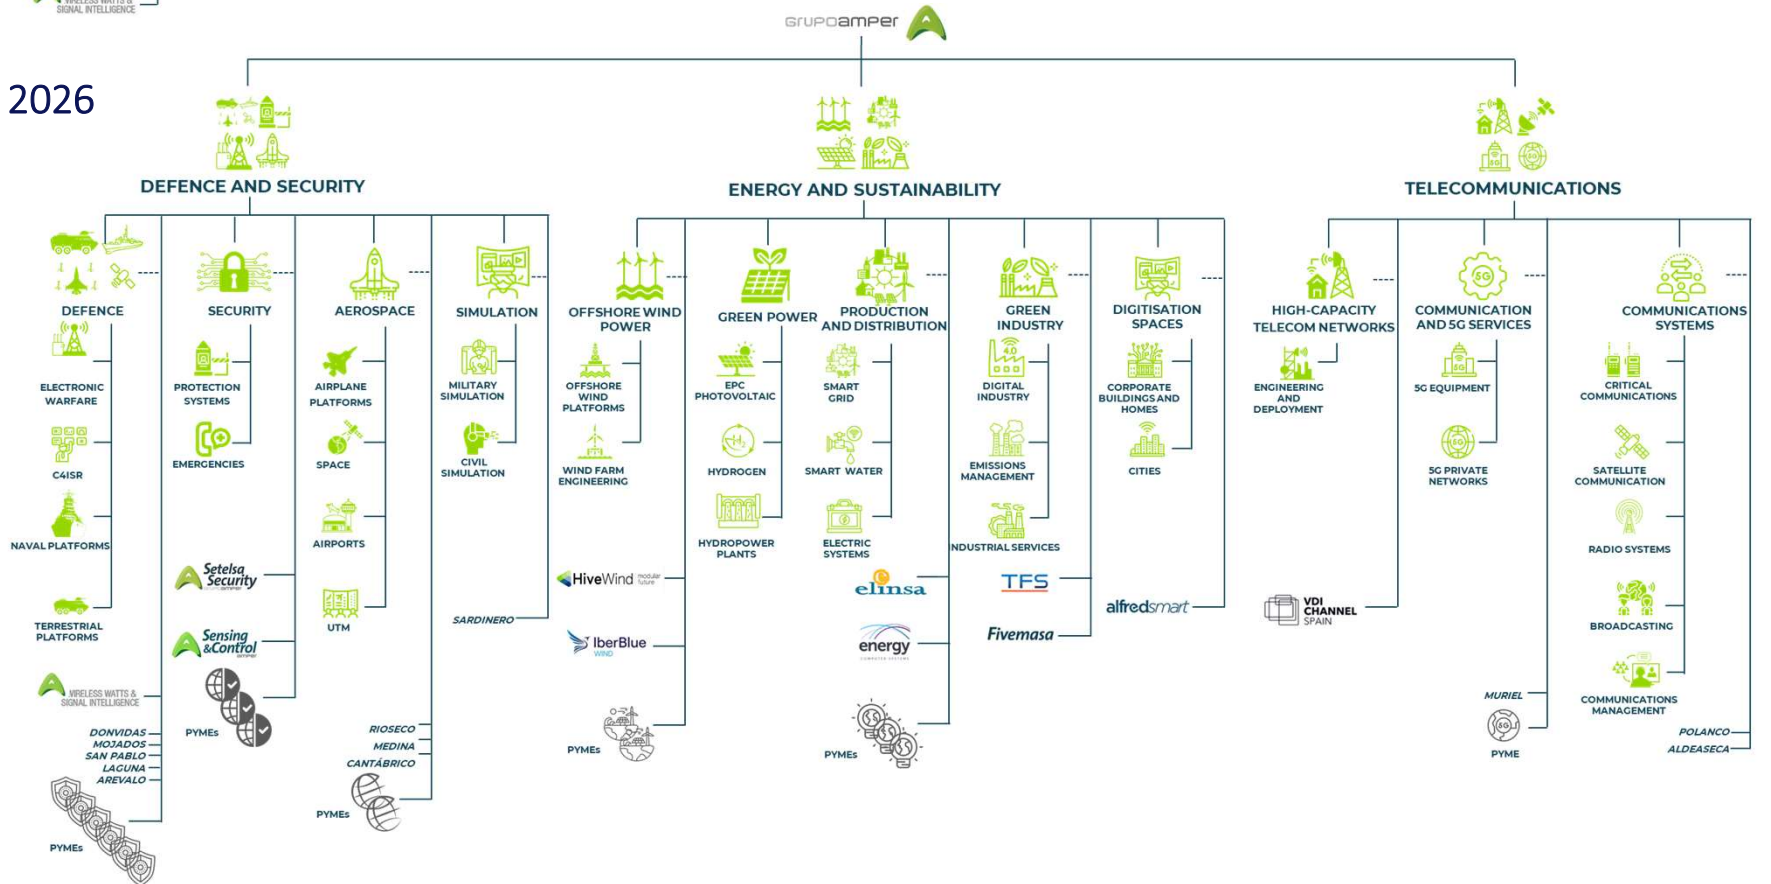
WIRELESS WATTS & SIGNAL INTELLIGENCE

GRUPOAMPER

2026

DEFENCE AND SECURITY

ENERGY AND SUSTAINABILITY

TELECOMMUNICATIONS

DEFENCE

ELECTRONIC WARFARE

C4ISR

NAVAL PLATFORMS

TERRESTRIAL PLATFORMS

WIRELESS WATTS & SIGNAL INTELLIGENCE

DONVIDAS
MOJADOS
SAN PABLO
LAGUNA
AREVALO

PYMEs

SECURITY

PROTECTION SYSTEMS

EMERGENCIES

Setelsa Security

Sensing &Control

PYMEs

AEROSPACE

AIRPLANE PLATFORMS

SPACE

AIRPORTS

UTM

RIOSECO
MEDINA
CANTÁBRICO

PYMEs

SIMULATION

MILITARY SIMULATION

CIVIL SIMULATION

SARDINERO

OFFSHORE WIND POWER

OFFSHORE WIND PLATFORMS

WIND FARM ENGINEERING

HiveWind

IberBlue WIND

PYMEs

GREEN POWER

EPC PHOTOVOLTAIC

HYDROGEN

HYDROPOWER PLANTS

PRODUCTION AND DISTRIBUTION

SMART GRID

SMART WATER

ELECTRIC SYSTEMS

elinsa

energy

PYMEs

GREEN INDUSTRY

DIGITAL INDUSTRY

EMISSIONS MANAGEMENT

INDUSTRIAL SERVICES

TFS

Fivemasa

DIGITISATION SPACES

CORPORATE BUILDINGS AND HOMES

CITIES

alfredsmart

HIGH-CAPACITY TELECOM NETWORKS

ENGINEERING AND DEPLOYMENT

VDI CHANNEL SPAIN

COMMUNICATION AND 5G SERVICES

5G EQUIPMENT

5G PRIVATE NETWORKS

MURIEL

PYME

COMMUNICATIONS SYSTEMS

CRITICAL COMMUNICATIONS

SATELLITE COMMUNICATION

RADIO SYSTEMS

BROADCASTING

COMMUNICATIONS MANAGEMENT

POLANCO
ALDEASECA